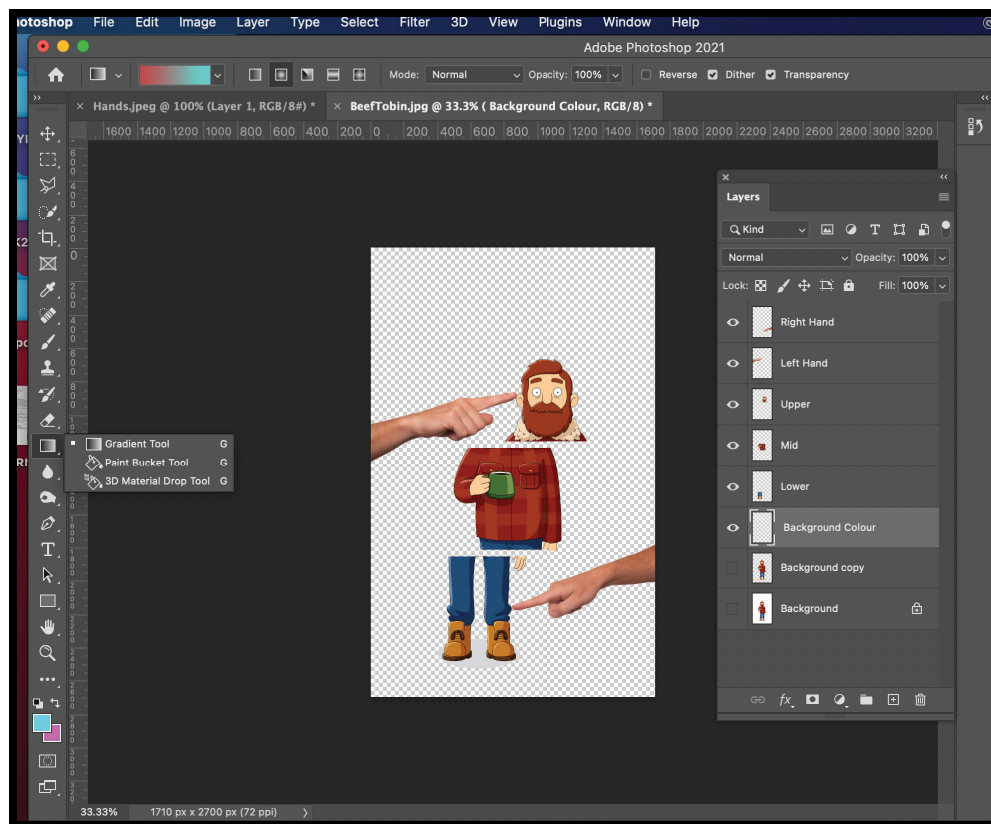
otoshop File Edit Image Layer Type Select Filter 3D View Plugins Window Help

Adobe Photoshop 2021

Mode: Normal Opacity: 100% Reverse Dither Transparency

Hands.jpeg @ 100% (Layer 1, RGB/8#) *
BeefTobin.jpg @ 33.3% ( Background Colour, RGB/8) *

1600 1400 1200 1000 800 600 400 200 0 200 400 600 800 1000 1200 1400 1600 1800 2000 2200 2400 2600 2800 3000 3200

Gradient Tool G
Paint Bucket Tool G
3D Material Drop Tool G

Layers

Kind

Normal Opacity: 100%

Lock: Fill: 100%

Right Hand
Left Hand
Upper
Mid
Lower
Background Colour
Background copy
Background

33.33% 1710 px x 2700 px (72 ppi)